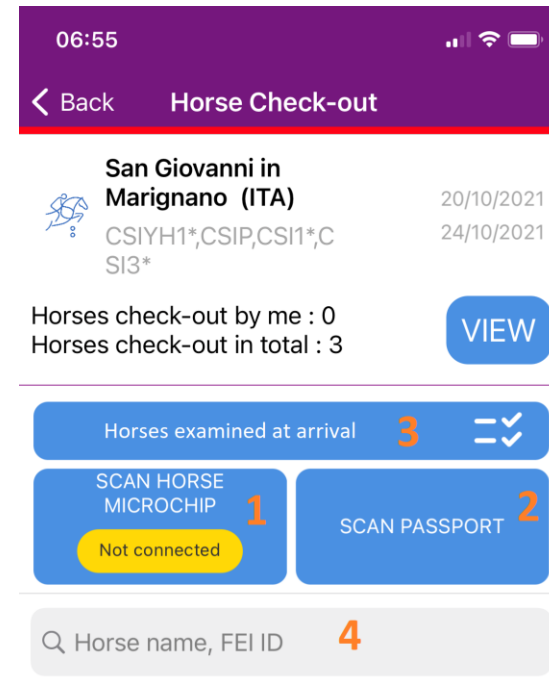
06:55

Back Horse Check-out

San Giovanni in Marignano (ITA)

CSIYH1*,CSIP,CSI1*,CSI3*

20/10/2021
24/10/2021

Horses check-out by me : 0
Horses check-out in total : 3

VIEW

Horses examined at arrival 3

SCAN HORSE MICROCHIP 1

Not connected

SCAN PASSPORT 2

Horse name, FEI ID 4